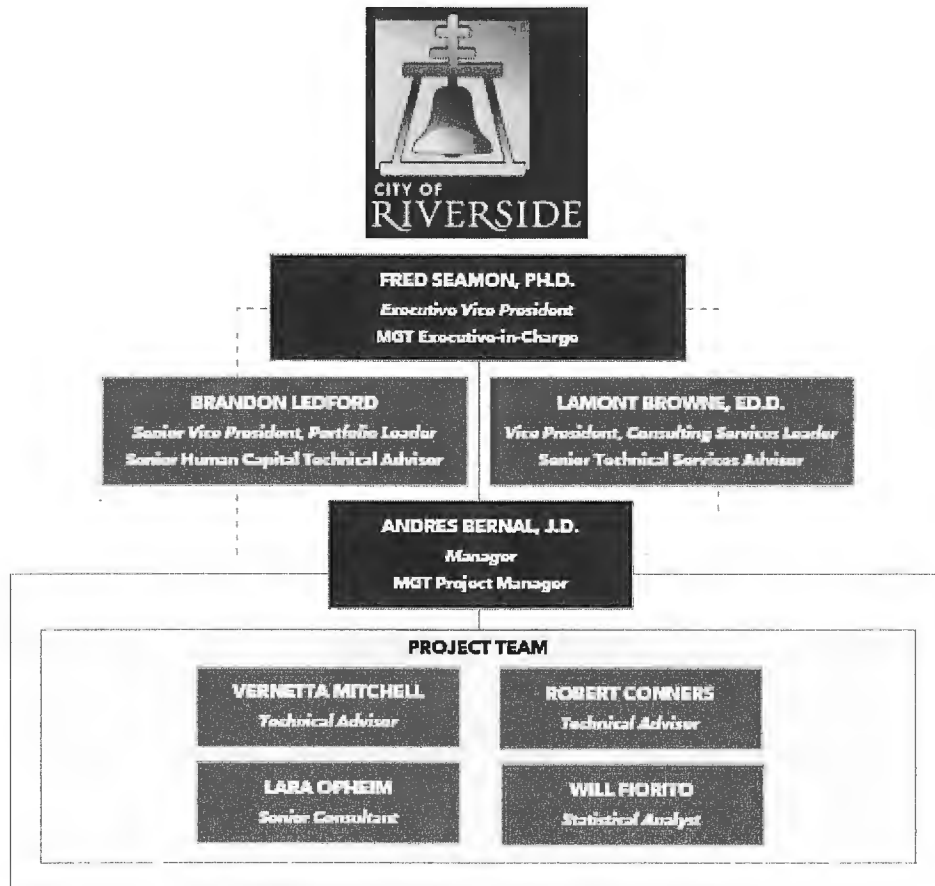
CITY OF
RIVERSIDE

FRED SEAMON, PH.D.
Executive Vice President
MGT Executive-in-Charge

BRANDON LEDFORD
Senior Vice President, Portfolio Leader
Senior Human Capital Technical Advisor

LAMONT BROWNE, ED.D.
Vice President, Consulting Services Leader
Senior Technical Services Advisor

ANDRES BERNAL, J.D.
Manager
MGT Project Manager

PROJECT TEAM

VERNETTA MITCHELL
Technical Advisor

ROBERT CONNERS
Technical Advisor

LARA OPHEIM
Senior Consultant

WILL FIORITO
Statistical Analyst